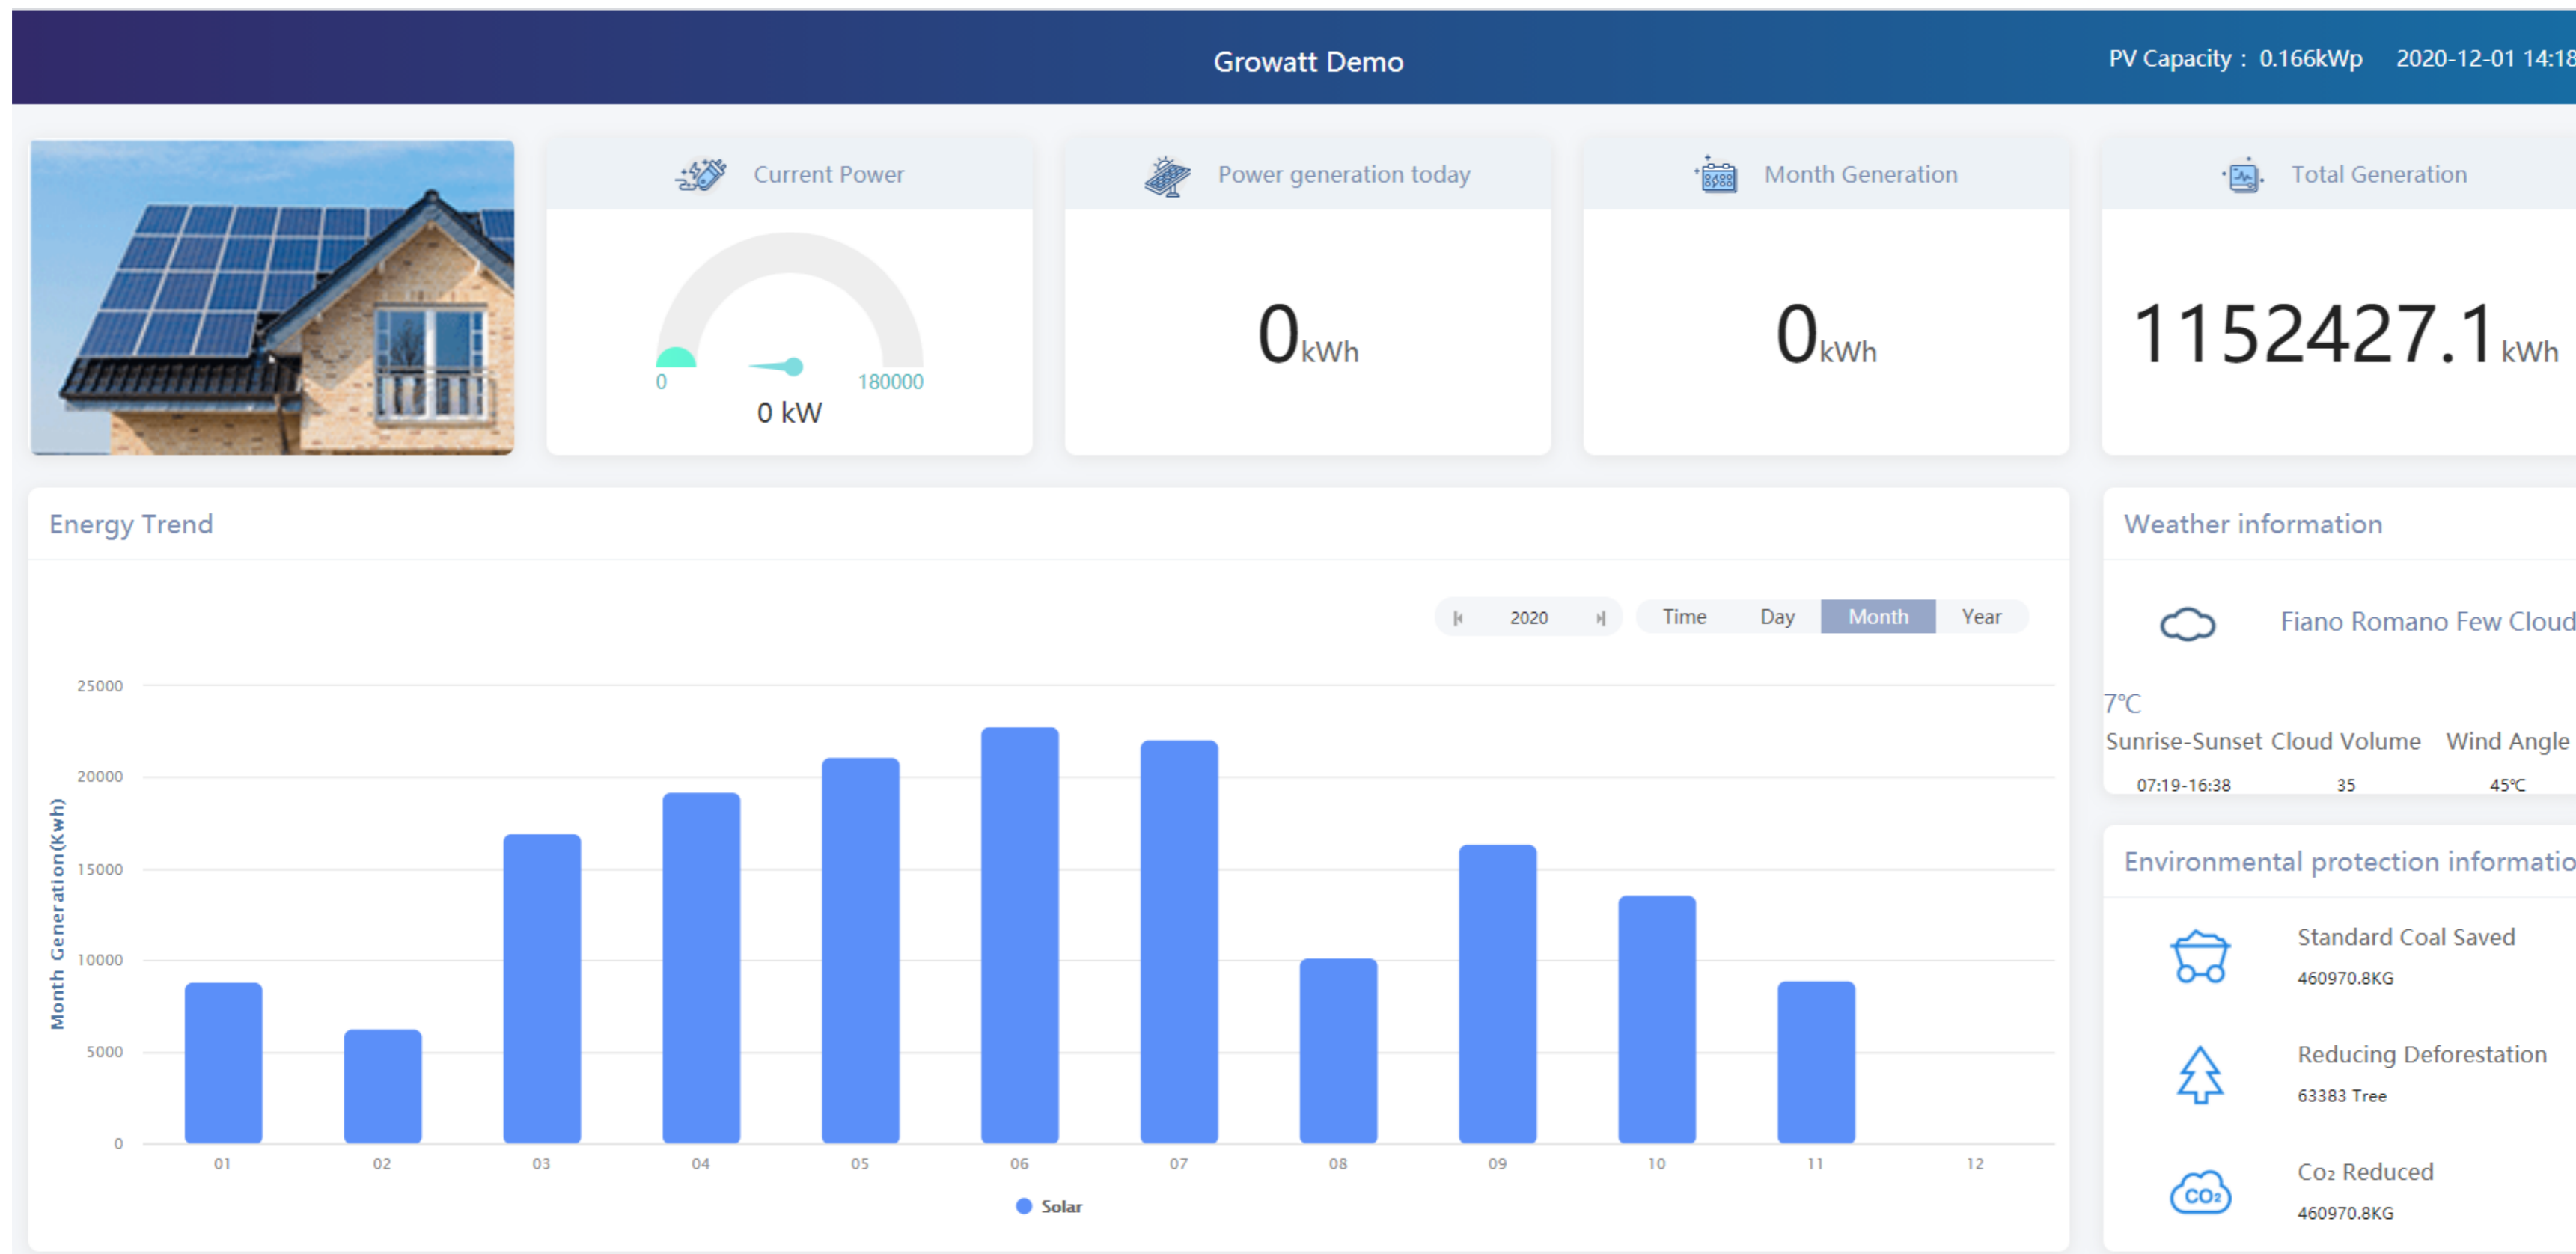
Growatt Demo

PV Capacity：0.166kWp 2020-12-01 14:18

Current Power

0 180000

0 kW

Power generation today

0kWh

Month Generation

0kWh

Total Generation

1152427.1kWh

Energy Trend

2020

Time Day Month Year

25000
20000
15000
10000
5000
0

Month Generation(Kwh)

01 02 03 04 05 06 07 08 09 10 11 12

Solar

Weather information

Fiano Romano Few Cloud

7℃

Sunrise-Sunset Cloud Volume Wind Angle

07:19-16:38 35 45℃

Environmental protection informatio

Standard Coal Saved

460970.8KG

Reducing Deforestation

63383 Tree

Co₂ Reduced

460970.8KG